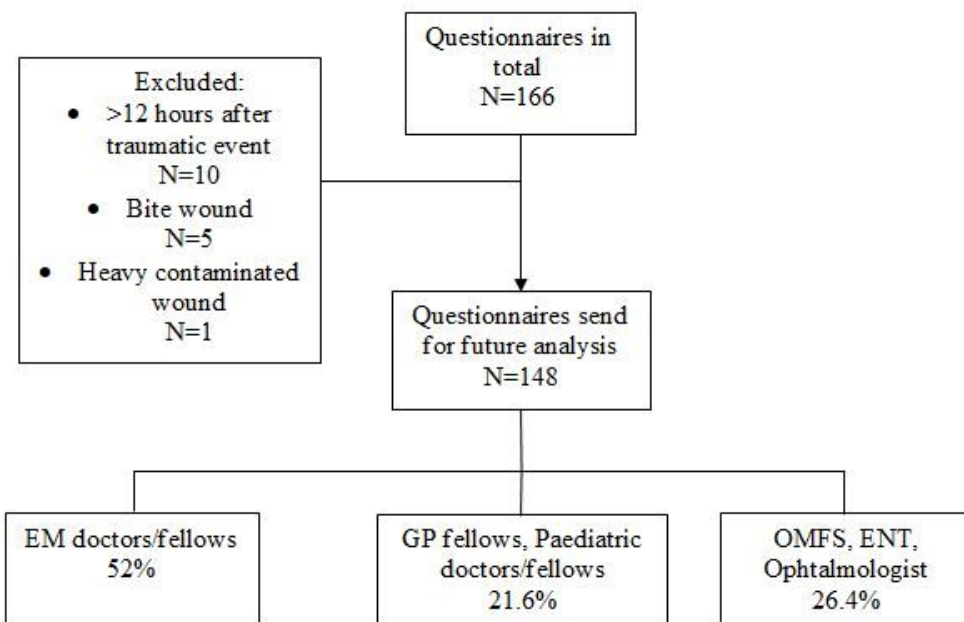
Questionnaires in total
N=166

Excluded:
- >12 hours after traumatic event
N=10
- Bite wound
N=5
- Heavy contaminated wound
N=1

Questionnaires send for future analysis
N=148

EM doctors/fellows
52%

GP fellows, Paediatric doctors/fellows
21.6%

OMFS, ENT, Ophtalmologist
26.4%